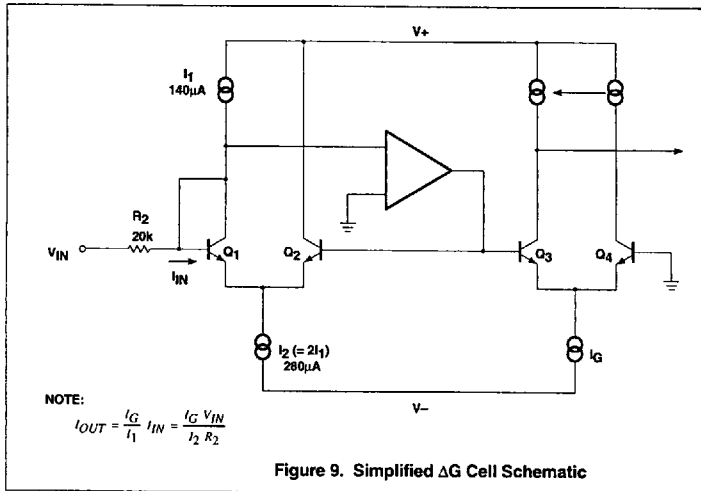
V+

$I_1$
140μA

$R_2$
20k

$V_{IN}$

$I_{IN}$

$Q_1$

$Q_2$

$Q_3$

$Q_4$

$I_2$ (= $2I_1$)
280μA

$I_G$

V−

NOTE:
$I_{OUT} = \frac{I_G}{I_1} I_{IN} = \frac{I_G V_{IN}}{I_2 R_2}$

Figure 9. Simplified ΔG Cell Schematic